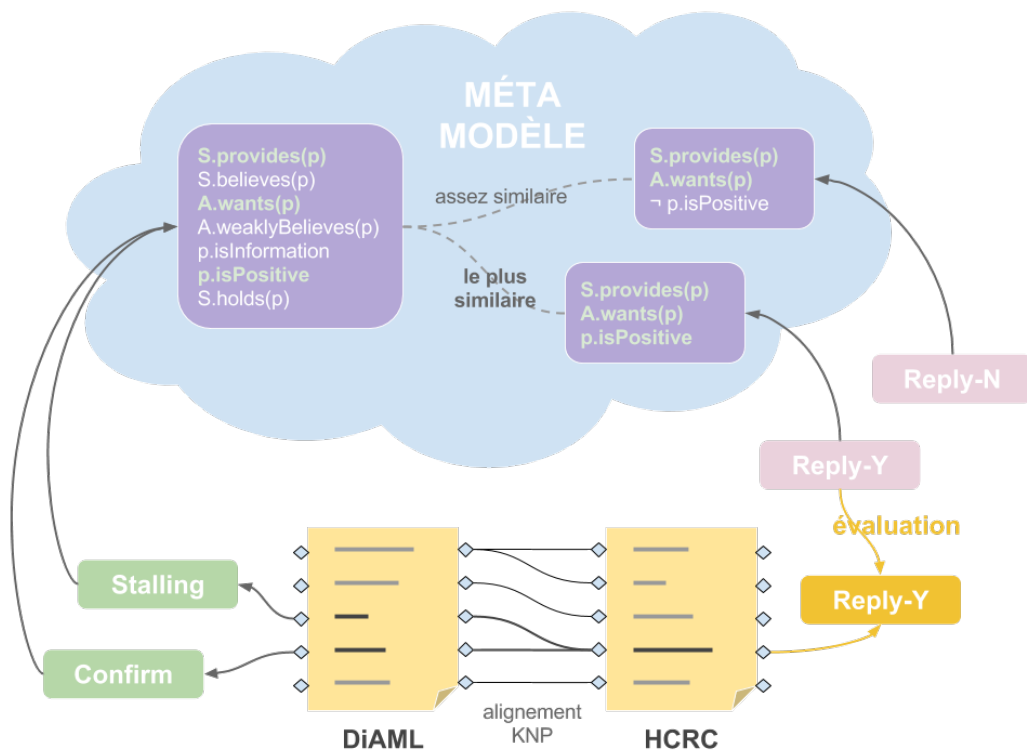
MÉTA
MODÈLE

S.provides(p)
S.believes(p)
A.wants(p)
A.weaklyBelieves(p)
p.isInformation
p.isPositive
S.holds(p)

assez similaire

S.provides(p)
A.wants(p)
¬ p.isPositive

le plus similaire

S.provides(p)
A.wants(p)
p.isPositive

Reply-N

Reply-Y

évaluation

Reply-Y

Stalling

Confirm

DiAML

alignement KNP

HCRC